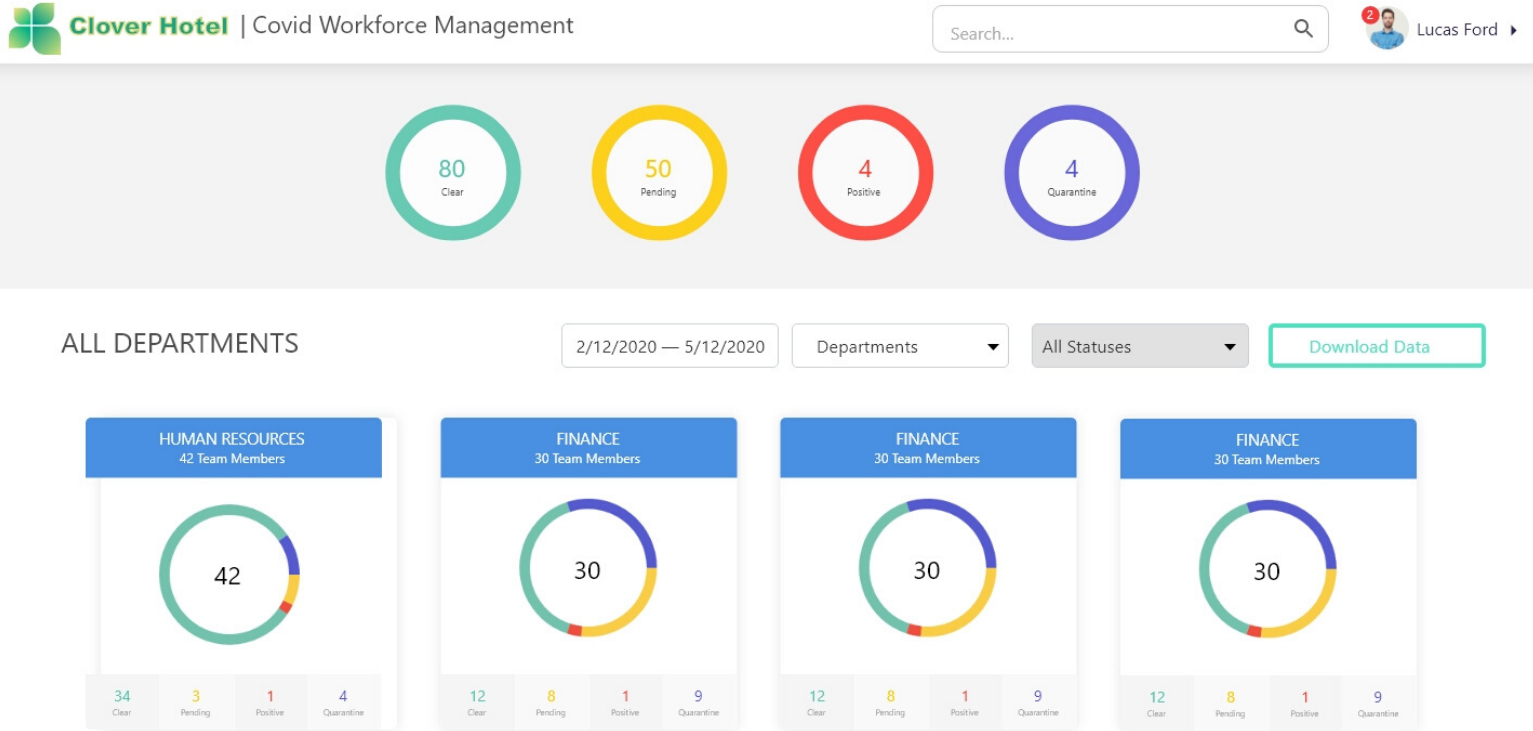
Clover Hotel | Covid Workforce Management

Search...

2 Lucas Ford

80
Clear

50
Pending

4
Positive

4
Quarantine

ALL DEPARTMENTS

2/12/2020 — 5/12/2020

Departments

All Statuses

Download Data

HUMAN RESOURCES
42 Team Members

42

| 34 | 3 | 1 | 4 |
|---|---|---|---|
| Clear | Pending | Positive | Quarantine |

FINANCE
30 Team Members

30

| 12 | 8 | 1 | 9 |
|---|---|---|---|
| Clear | Pending | Positive | Quarantine |

FINANCE
30 Team Members

30

| 12 | 8 | 1 | 9 |
|---|---|---|---|
| Clear | Pending | Positive | Quarantine |

FINANCE
30 Team Members

30

| 12 | 8 | 1 | 9 |
|---|---|---|---|
| Clear | Pending | Positive | Quarantine |